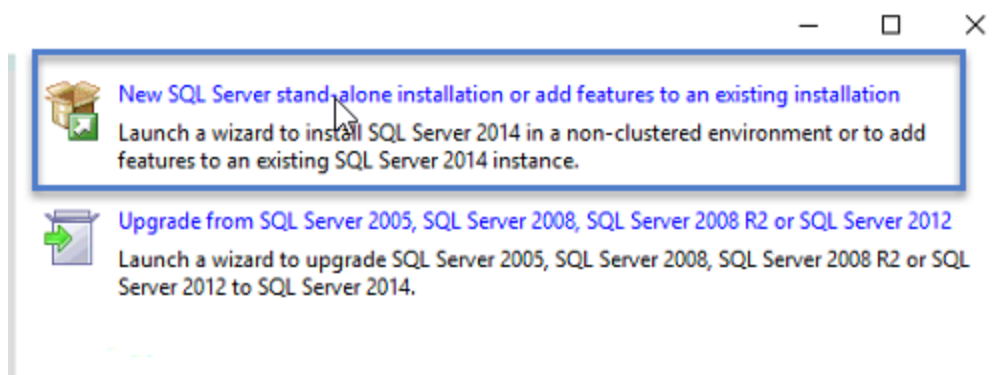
New SQL Server stand-alone installation or add features to an existing installation

Launch a wizard to install SQL Server 2014 in a non-clustered environment or to add features to an existing SQL Server 2014 instance.

Upgrade from SQL Server 2005, SQL Server 2008, SQL Server 2008 R2 or SQL Server 2012

Launch a wizard to upgrade SQL Server 2005, SQL Server 2008, SQL Server 2008 R2 or SQL Server 2012 to SQL Server 2014.